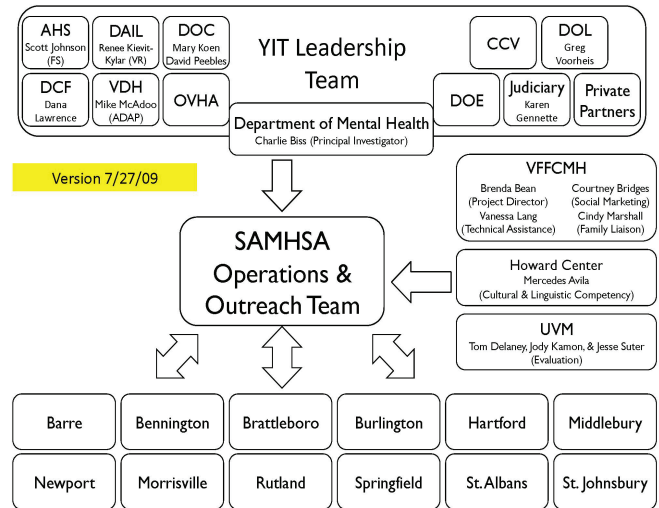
AHS
Scott Johnson (FS)

DAIL
Renee Kievit-Kylar (VR)

DOC
Mary Koen
David Peebles

YIT Leadership Team

CCV

DOL
Greg Voorheis

DCF
Dana Lawrence

VDH
Mike McAdoo (ADAP)

OVHA

DOE

Judiciary
Karen Gennette

Private Partners

Department of Mental Health
Charlie Biss (Principal Investigator)

Version 7/27/09

VFFCMH
Brenda Bean (Project Director)
Courtney Bridges (Social Marketing)
Vanessa Lang (Technical Assistance)
Cindy Marshall (Family Liaison)

SAMHSA Operations & Outreach Team

Howard Center
Mercedes Avila
(Cultural & Linguistic Competency)

UVM
Tom Delaney, Jody Kamon, & Jesse Suter
(Evaluation)

| Barre | Bennington | Brattleboro | Burlington | Hartford | Middlebury |
|---|---|---|---|---|---|
| Newport | Morrisville | Rutland | Springfield | St. Albans | St. Johnsbury |